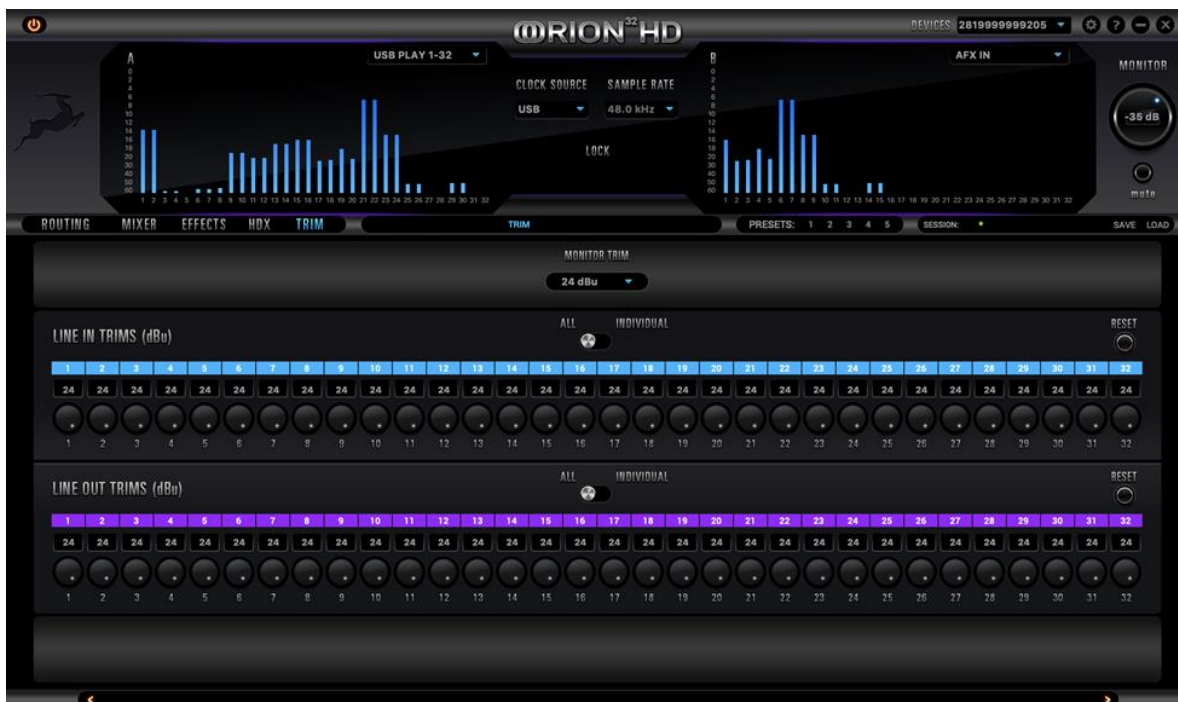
ORION$^{32}$HD

DEVICES 2819999999205

A
USB PLAY 1-32

0 2 4 6 8 10 12 14 16 18 20 30 40 50 60

1 2 3 4 5 6 7 8 9 10 11 12 13 14 15 16 17 18 19 20 21 22 23 24 25 26 27 28 29 30 31 32

CLOCK SOURCE SAMPLE RATE
USB 48.0 kHz

LOCK

B
AFX IN

0 2 4 6 8 10 12 14 16 18 20 30 40 50 60

1 2 3 4 5 6 7 8 9 10 11 12 13 14 15 16 17 18 19 20 21 22 23 24 25 26 27 28 29 30 31 32

MONITOR
-35 dB
mute

ROUTING MIXER EFFECTS HDX TRIM
TRIM
PRESETS: 1 2 3 4 5
SESSION:
SAVE LOAD

MONITOR TRIM
24 dBu

LINE IN TRIMS (dBu)
ALL INDIVIDUAL
RESET

| 1 | 2 | 3 | 4 | 5 | 6 | 7 | 8 | 9 | 10 | 11 | 12 | 13 | 14 | 15 | 16 | 17 | 18 | 19 | 20 | 21 | 22 | 23 | 24 | 25 | 26 | 27 | 28 | 29 | 30 | 31 | 32 |
|---|---|---|---|---|---|---|---|---|---|---|---|---|---|---|---|---|---|---|---|---|---|---|---|---|---|---|---|---|---|---|---|
| 24 | 24 | 24 | 24 | 24 | 24 | 24 | 24 | 24 | 24 | 24 | 24 | 24 | 24 | 24 | 24 | 24 | 24 | 24 | 24 | 24 | 24 | 24 | 24 | 24 | 24 | 24 | 24 | 24 | 24 | 24 | 24 |
| 1 | 2 | 3 | 4 | 5 | 6 | 7 | 8 | 9 | 10 | 11 | 12 | 13 | 14 | 15 | 16 | 17 | 18 | 19 | 20 | 21 | 22 | 23 | 24 | 25 | 26 | 27 | 28 | 29 | 30 | 31 | 32 |

LINE OUT TRIMS (dBu)
ALL INDIVIDUAL
RESET

| 1 | 2 | 3 | 4 | 5 | 6 | 7 | 8 | 9 | 10 | 11 | 12 | 13 | 14 | 15 | 16 | 17 | 18 | 19 | 20 | 21 | 22 | 23 | 24 | 25 | 26 | 27 | 28 | 29 | 30 | 31 | 32 |
|---|---|---|---|---|---|---|---|---|---|---|---|---|---|---|---|---|---|---|---|---|---|---|---|---|---|---|---|---|---|---|---|
| 24 | 24 | 24 | 24 | 24 | 24 | 24 | 24 | 24 | 24 | 24 | 24 | 24 | 24 | 24 | 24 | 24 | 24 | 24 | 24 | 24 | 24 | 24 | 24 | 24 | 24 | 24 | 24 | 24 | 24 | 24 | 24 |
| 1 | 2 | 3 | 4 | 5 | 6 | 7 | 8 | 9 | 10 | 11 | 12 | 13 | 14 | 15 | 16 | 17 | 18 | 19 | 20 | 21 | 22 | 23 | 24 | 25 | 26 | 27 | 28 | 29 | 30 | 31 | 32 |